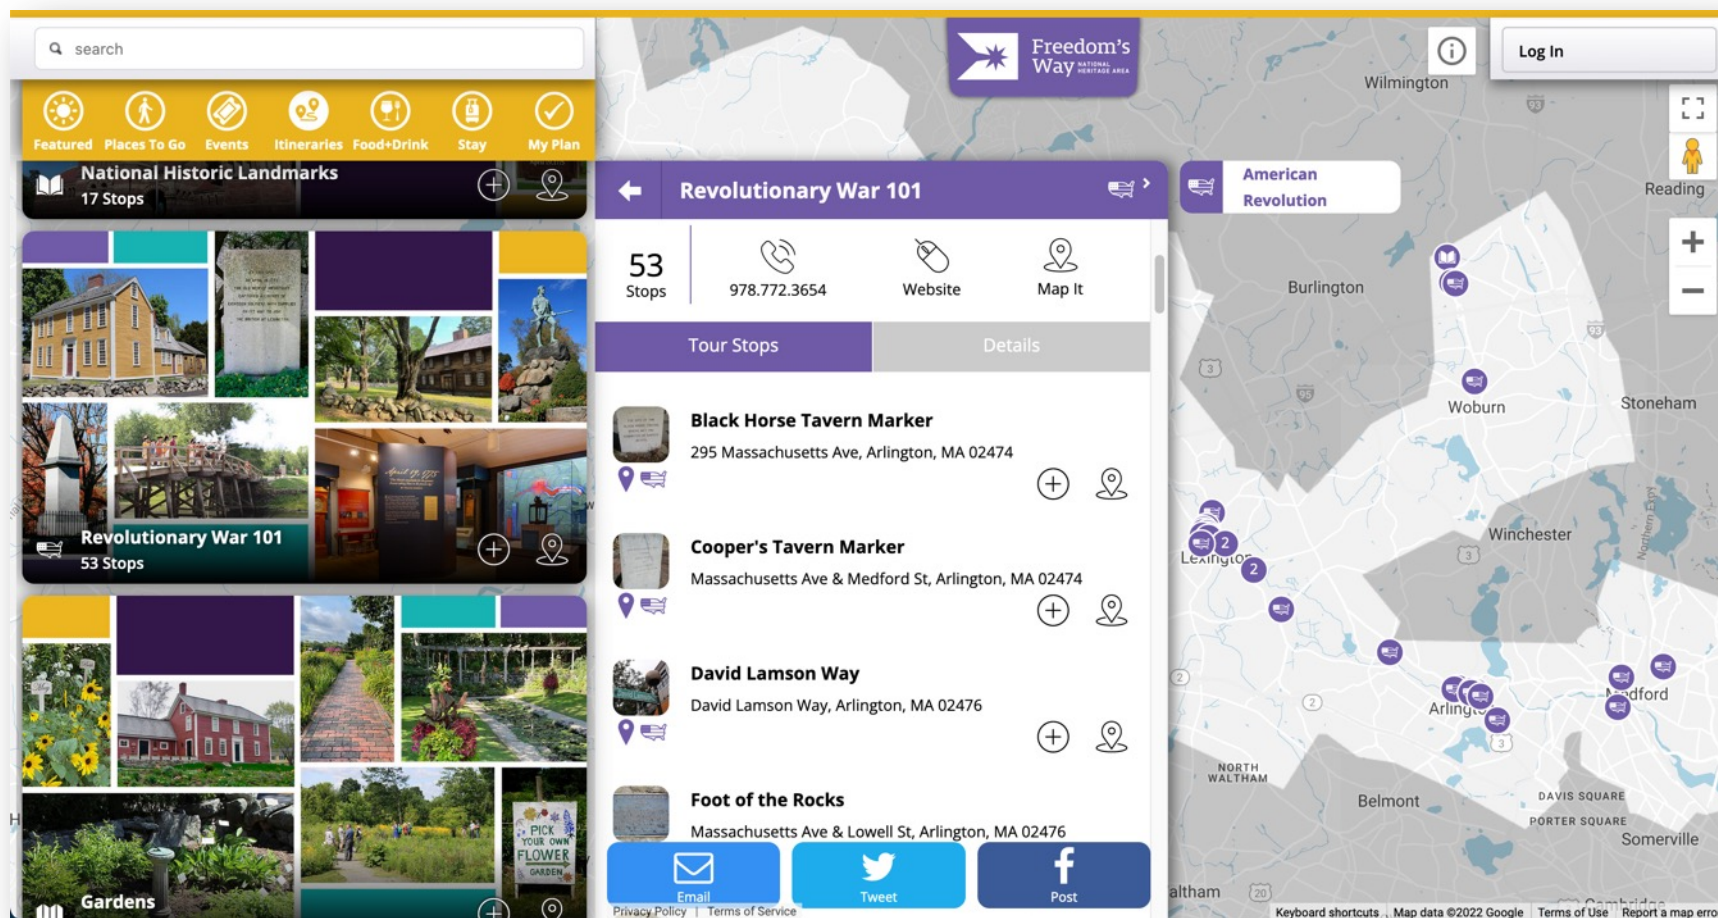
search

Featured Places To Go Events Itineraries Food+Drink Stay My Plan

National Historic Landmarks
17 Stops

Revolutionary War 101
53 Stops

Gardens

Freedom's Way NATIONAL HERITAGE AREA

Log In

Revolutionary War 101

53 Stops
978.772.3654
Website
Map It

Tour Stops
Details

Black Horse Tavern Marker
295 Massachusetts Ave, Arlington, MA 02474

Cooper's Tavern Marker
Massachusetts Ave & Medford St, Arlington, MA 02474

David Lamson Way
David Lamson Way, Arlington, MA 02476

Foot of the Rocks
Massachusetts Ave & Lowell St, Arlington, MA 02476

Email
Tweet
Post

Privacy Policy | Terms of Service

American Revolution

Wilmington
Reading
Burlington
Woburn
Stoneham
Winchester
Lexington
Arlington
Medford
NORTH WALTHAM
Belmont
DAVIS SQUARE
PORTER SQUARE
Somerville
Waltham

Keyboard shortcuts Map data ©2022 Google Terms of Use Report a map error